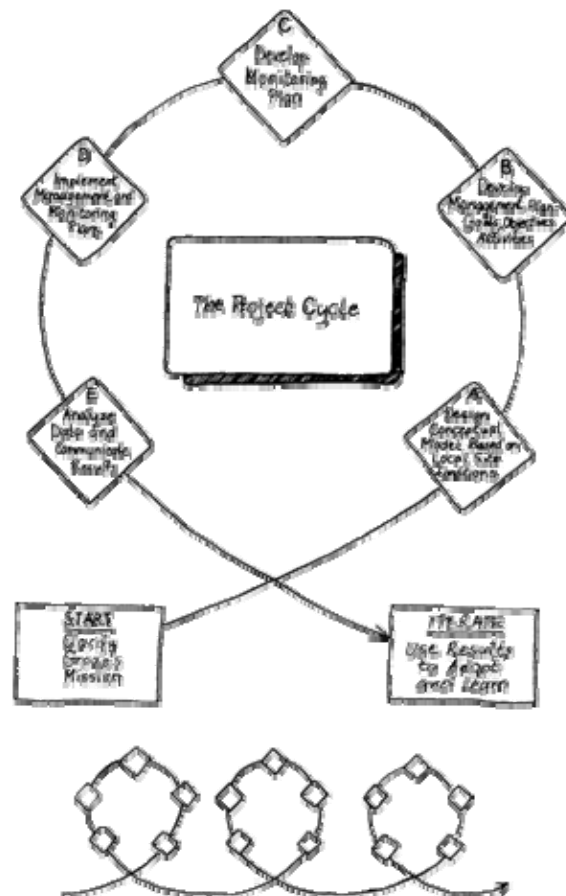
C
Develop Monitoring Plan

D
Implement Management and Monitoring Plans

B
Develop Management Plan: Goals, Objectives, Activities

The Project Cycle

E
Analyze Data and Communicate Results

A
Design Conceptual Model Based on Local Site Conditions

START
Clarify Group's Mission

ITERATE
Use Results to Adapt and Learn